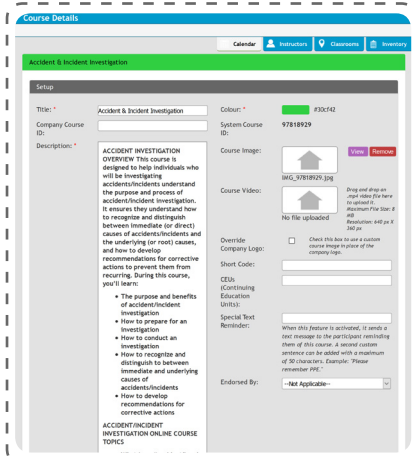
Course Details

Calendar | Instructors | Classrooms | Inventory

Accident & Incident Investigation

Setup

Title: * Accident & Incident Investigation

Company Course ID:

Description: *

ACCIDENT INVESTIGATION OVERVIEW This course is designed to help individuals who will be investigating accidents/incidents understand the purpose and process of accident/incident investigation. It ensures they understand how to recognize and distinguish between immediate (or direct) causes of accidents/incidents and the underlying (or root) causes, and how to develop recommendations for corrective actions to prevent them from recurring. During this course, you'll learn:

- The purpose and benefits of accident/incident investigation
- How to prepare for an investigation
- How to conduct an investigation
- How to recognize and distinguish to between immediate and underlying causes of accidents/incidents
- How to develop recommendations for corrective actions

ACCIDENT/INCIDENT INVESTIGATION ONLINE COURSE TOPICS

Colour: * #30cf42

System Course ID: 97818929

Course Image: View Remove

IMG_97818929.jpg

Course Video: Drag and drop an .mp4 video file here to upload it. Maximum File Size: 8 MB Resolution: 640 px X 360 px

No file uploaded

Override Company Logo: Check this box to use a custom course image in place of the company logo.

Short Code:

CEUs (Continuing Education Units):

Special Text Reminder: When this feature is activated, it sends a text message to the participant reminding them of this course. A second custom sentence can be added with a maximum of 50 characters. Example: "Please remember PPE."

Endorsed By: --Not Applicable--